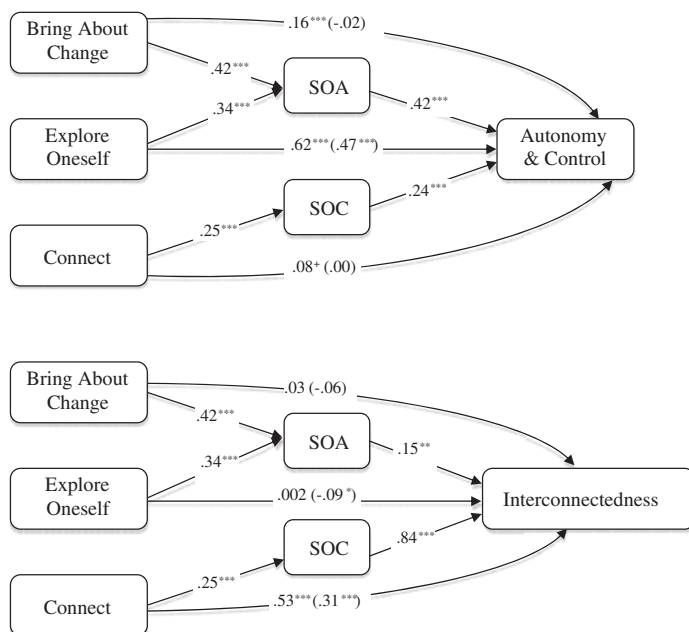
Bring About Change

$.16^{***}(-.02)$

$.42^{***}$

SOA

$.34^{***}$

$.42^{***}$

Explore Oneself

$.62^{***}(.47^{***})$

Autonomy & Control

SOC

$.24^{***}$

$.25^{***}$

Connect

$.08^{+}(.00)$

Bring About Change

$.03(-.06)$

$.42^{***}$

SOA

$.34^{***}$

$.15^{**}$

Explore Oneself

$.002(-.09^{*})$

Interconnectedness

SOC

$.84^{***}$

$.25^{***}$

Connect

$.53^{***}(.31^{***})$